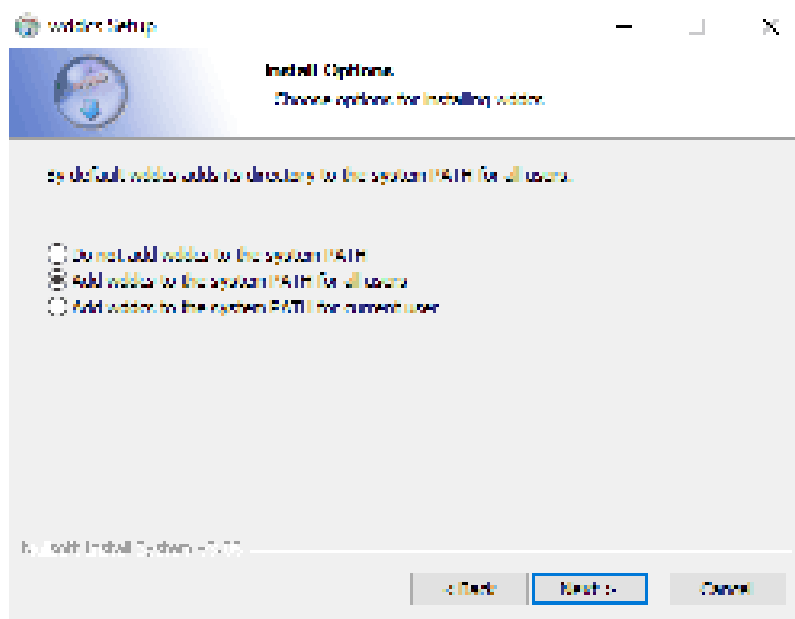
wddx Setup

Install Options

Choose options for installing wddx

By default wddx adds its directory to the system PATH for all users.

Do not add wddx to the system PATH

Add wddx to the system PATH for all users

Add wddx to the system PATH for current user

Nullsoft Install System v3.03

< Back

Next >

Cancel